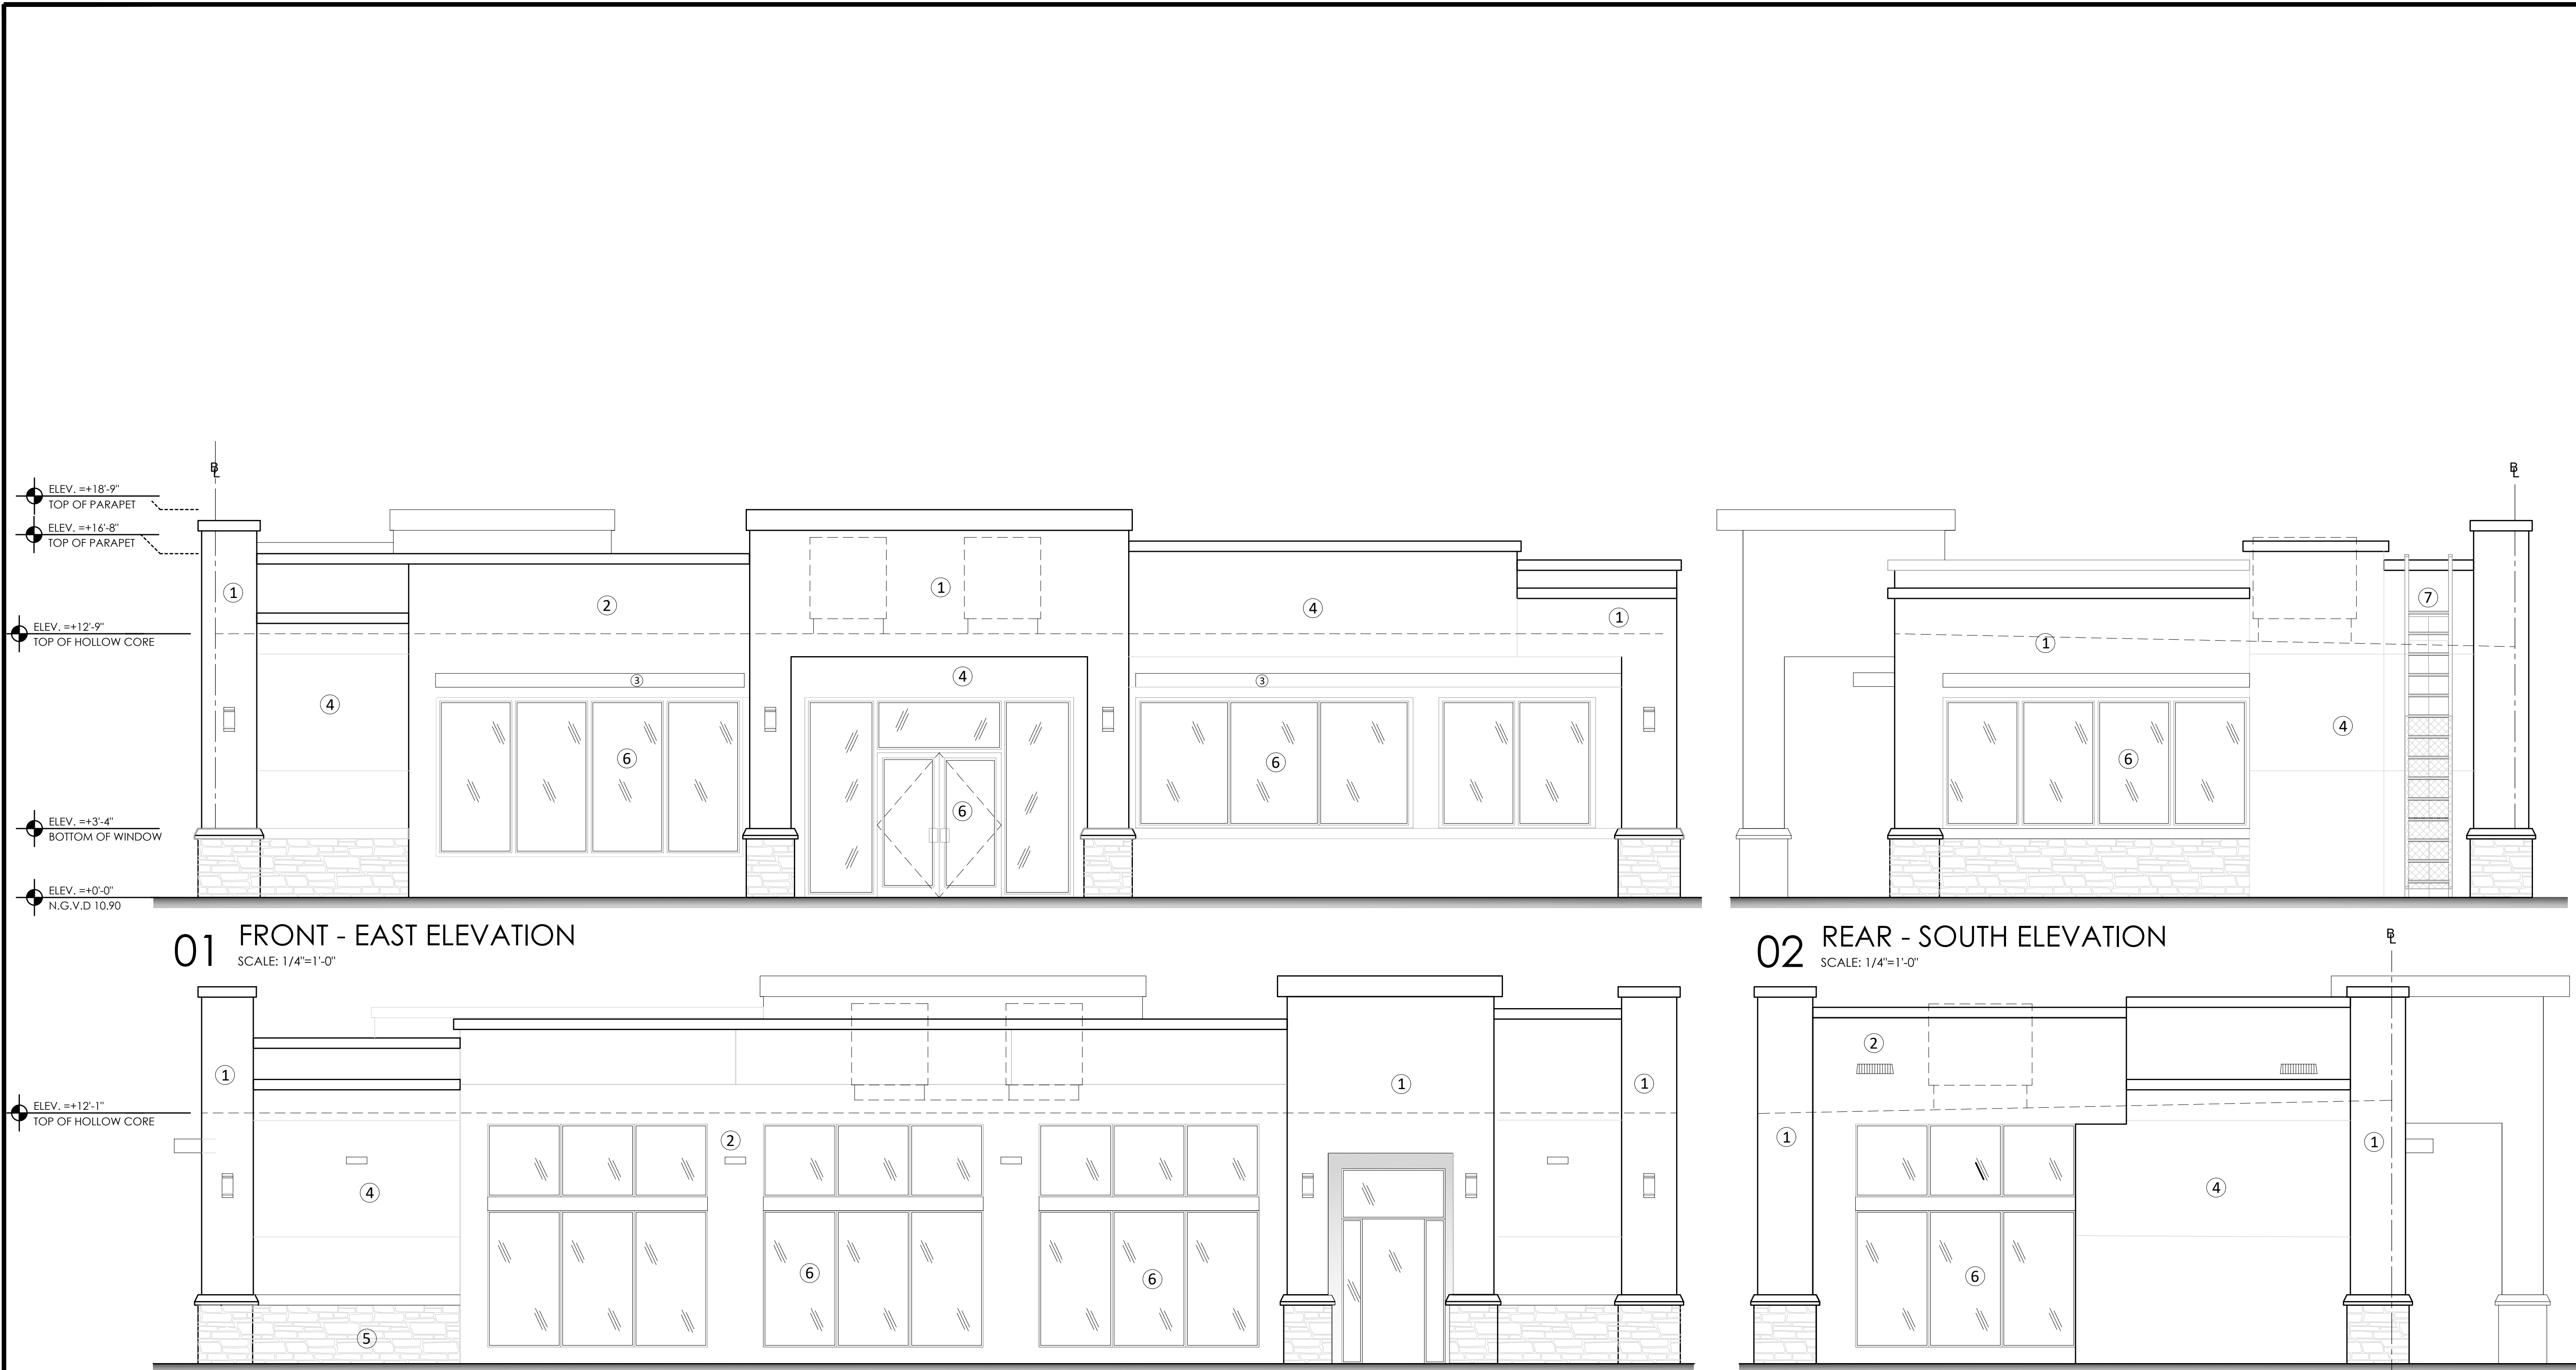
ELEV. =+18'-9"
TOP OF PARAPET

ELEV. =+16'-8"
TOP OF PARAPET

ELEV. =+12'-9"
TOP OF HOLLOW CORE

ELEV. =+3'-4"
BOTTOM OF WINDOW

ELEV. =+0'-0"
N.G.V.D 10.90

BL

1 2 1 4 1 4 3 4 3 4 6 6 6 6

BL

1 7 4 6

01 FRONT - EAST ELEVATION
SCALE: 1/4"=1'-0"

02 REAR - SOUTH ELEVATION
SCALE: 1/4"=1'-0"

BL

ELEV. =+12'-1"
TOP OF HOLLOW CORE

1 1 1 2 4 6 6 5

2 1 1 4 6